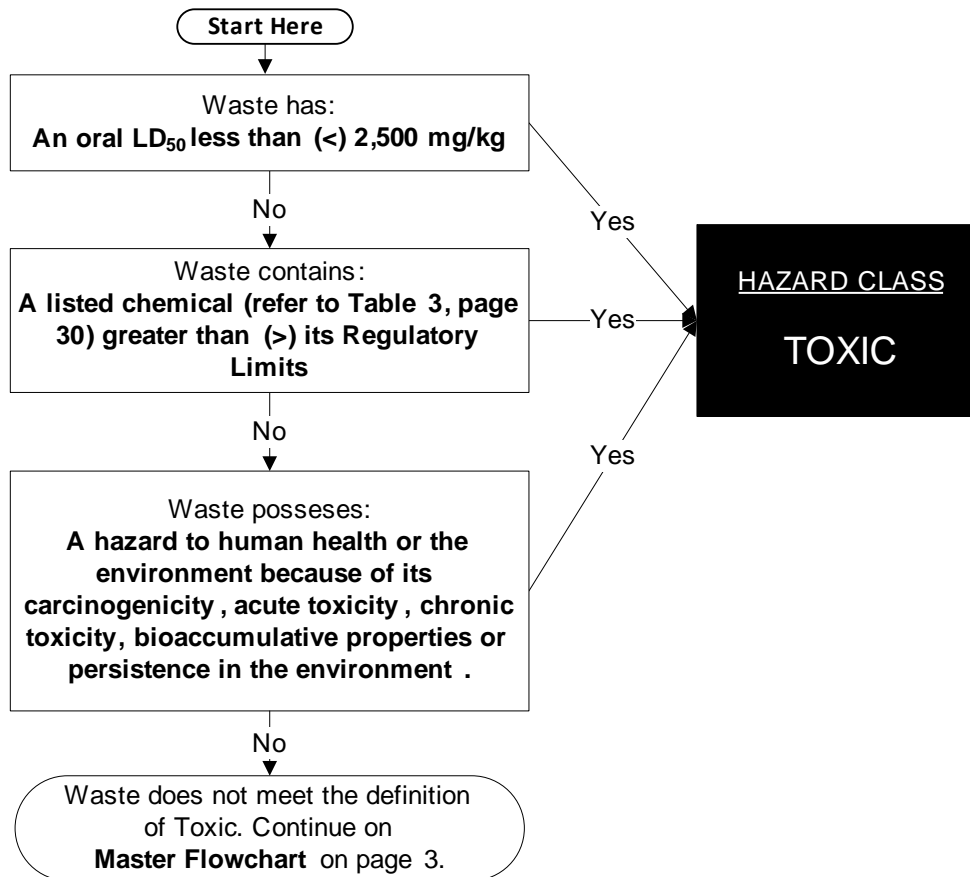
Start Here

Waste has:
**An oral LD$_{50}$ less than (<) 2,500 mg/kg**

No

Yes

Waste contains:
**A listed chemical (refer to Table 3, page 30) greater than (>) its Regulatory Limits**

Yes

HAZARD CLASS

TOXIC

No

Yes

Waste posseses:
**A hazard to human health or the environment because of its carcinogenicity, acute toxicity, chronic toxicity, bioaccumulative properties or persistence in the environment.**

No

Waste does not meet the definition of Toxic. Continue on **Master Flowchart** on page 3.